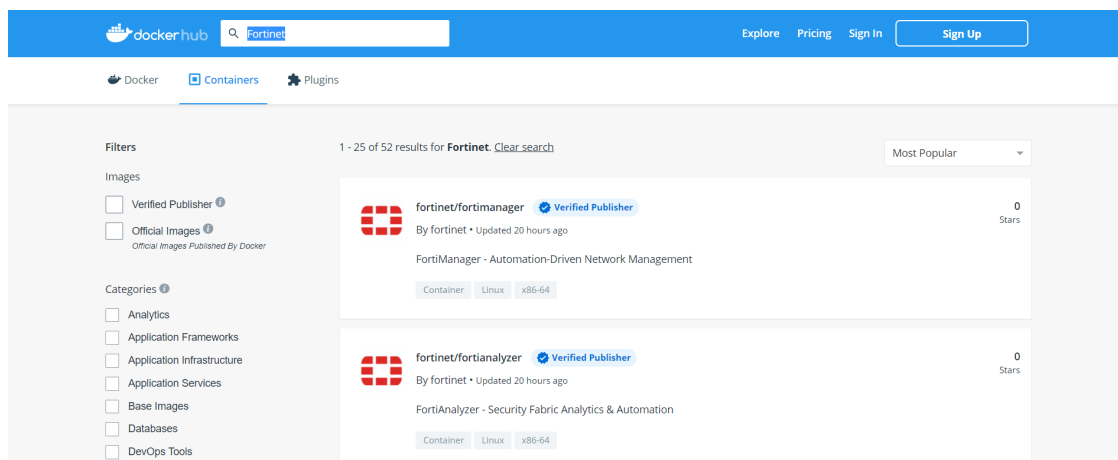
dockerhub Fortinet Explore Pricing Sign In Sign Up

Docker Containers Plugins

Filters

Images

Verified Publisher

Official Images
Official Images Published By Docker

Categories

Analytics
Application Frameworks
Application Infrastructure
Application Services
Base Images
Databases
DevOps Tools

1 - 25 of 52 results for **Fortinet**. Clear search

Most Popular

fortinet/fortimanager Verified Publisher
By fortinet • Updated 20 hours ago
FortiManager - Automation-Driven Network Management
Container Linux x86-64
0
Stars

fortinet/fortianalyzer Verified Publisher
By fortinet • Updated 20 hours ago
FortiAnalyzer - Security Fabric Analytics & Automation
Container Linux x86-64
0
Stars